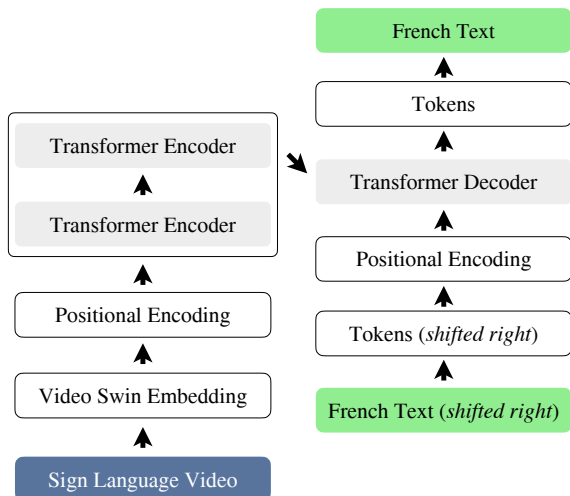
French Text

Tokens

Transformer Encoder

Transformer Encoder

Transformer Decoder

Positional Encoding

Positional Encoding

Tokens (*shifted right*)

Video Swin Embedding

French Text (*shifted right*)

Sign Language Video